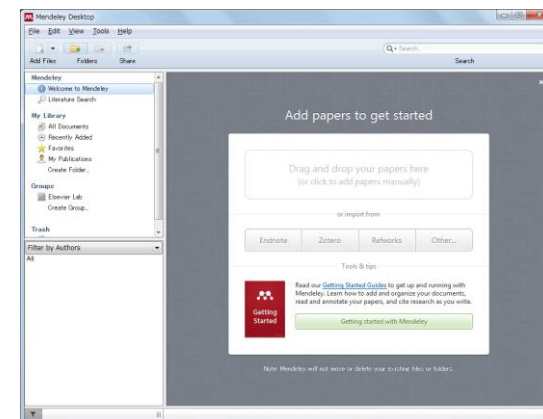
Mendeley Desktop

File Edit View Tools Help

Add Files Folders Share

Search

Search

Mendeley
Welcome to Mendeley
Literature Search

My Library
All Documents
Recently Added
Favorites
My Publications
Create Folder...

Groups
Elsevier Lab
Create Group...

Trash

Filter by Authors
All

Add papers to get started

Drag and drop your papers here
(or click to add papers manually)

or import from

Endnote Zotero Refworks Other...

Tools & tips

Getting Started

Read our Getting Started Guides to get up and running with Mendeley. Learn how to add and organize your documents, read and annotate your papers, and cite research as you write.

Getting started with Mendeley

Note: Mendeley will not move or delete your existing files or folders.